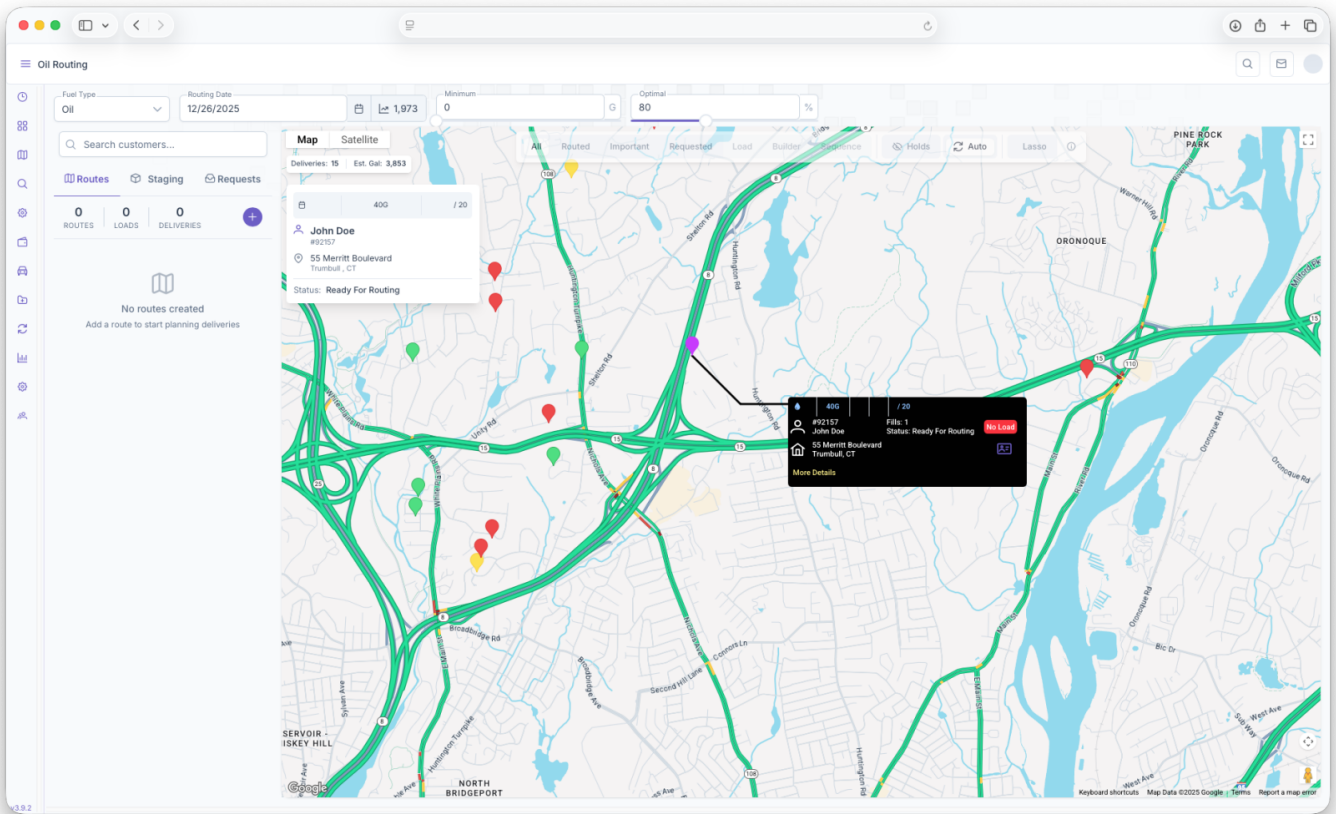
Oil Routing

Fuel Type
Oil

Routing Date
12/26/2025

1,973

Minimum
0
G

Optimal
80
%

Search customers...

Routes Staging Requests

| 0 | 0 | 0 |
|---|---|---|
| ROUTES | LOADS | DELIVERIES |

No routes created
Add a route to start planning deliveries

Map Satellite

Deliveries: 15 Est. Gal: 3,853

All Routed Important Requested Load Builder Sequence Holds Auto Lasso

40G / 20
John Doe
#92157
55 Merritt Boulevard
Trumbull , CT
Status: Ready For Routing

40G / 20
#92157
John Doe
Fills: 1
Status: Ready For Routing
No Load
55 Merritt Boulevard
Trumbull, CT
More Details

PINE ROCK PARK
ORONOQUE
Shelton Rd
Huntington Rd
Huntington Tpke
Unity Rd
Broadbridge Rd
Second Hill Lane
Connors Ln
Sylvan Ave
SERVOIR - ISKEY HILL
NORTH BRIDGEPORT
Huntington Turnpike
Oronoque Rd
Bic Dr
West Ave
Warner Hill Rd
108
8
15
25
110

Google
Keyboard shortcuts Map Data ©2025 Google Terms Report a map error

v3.9.2